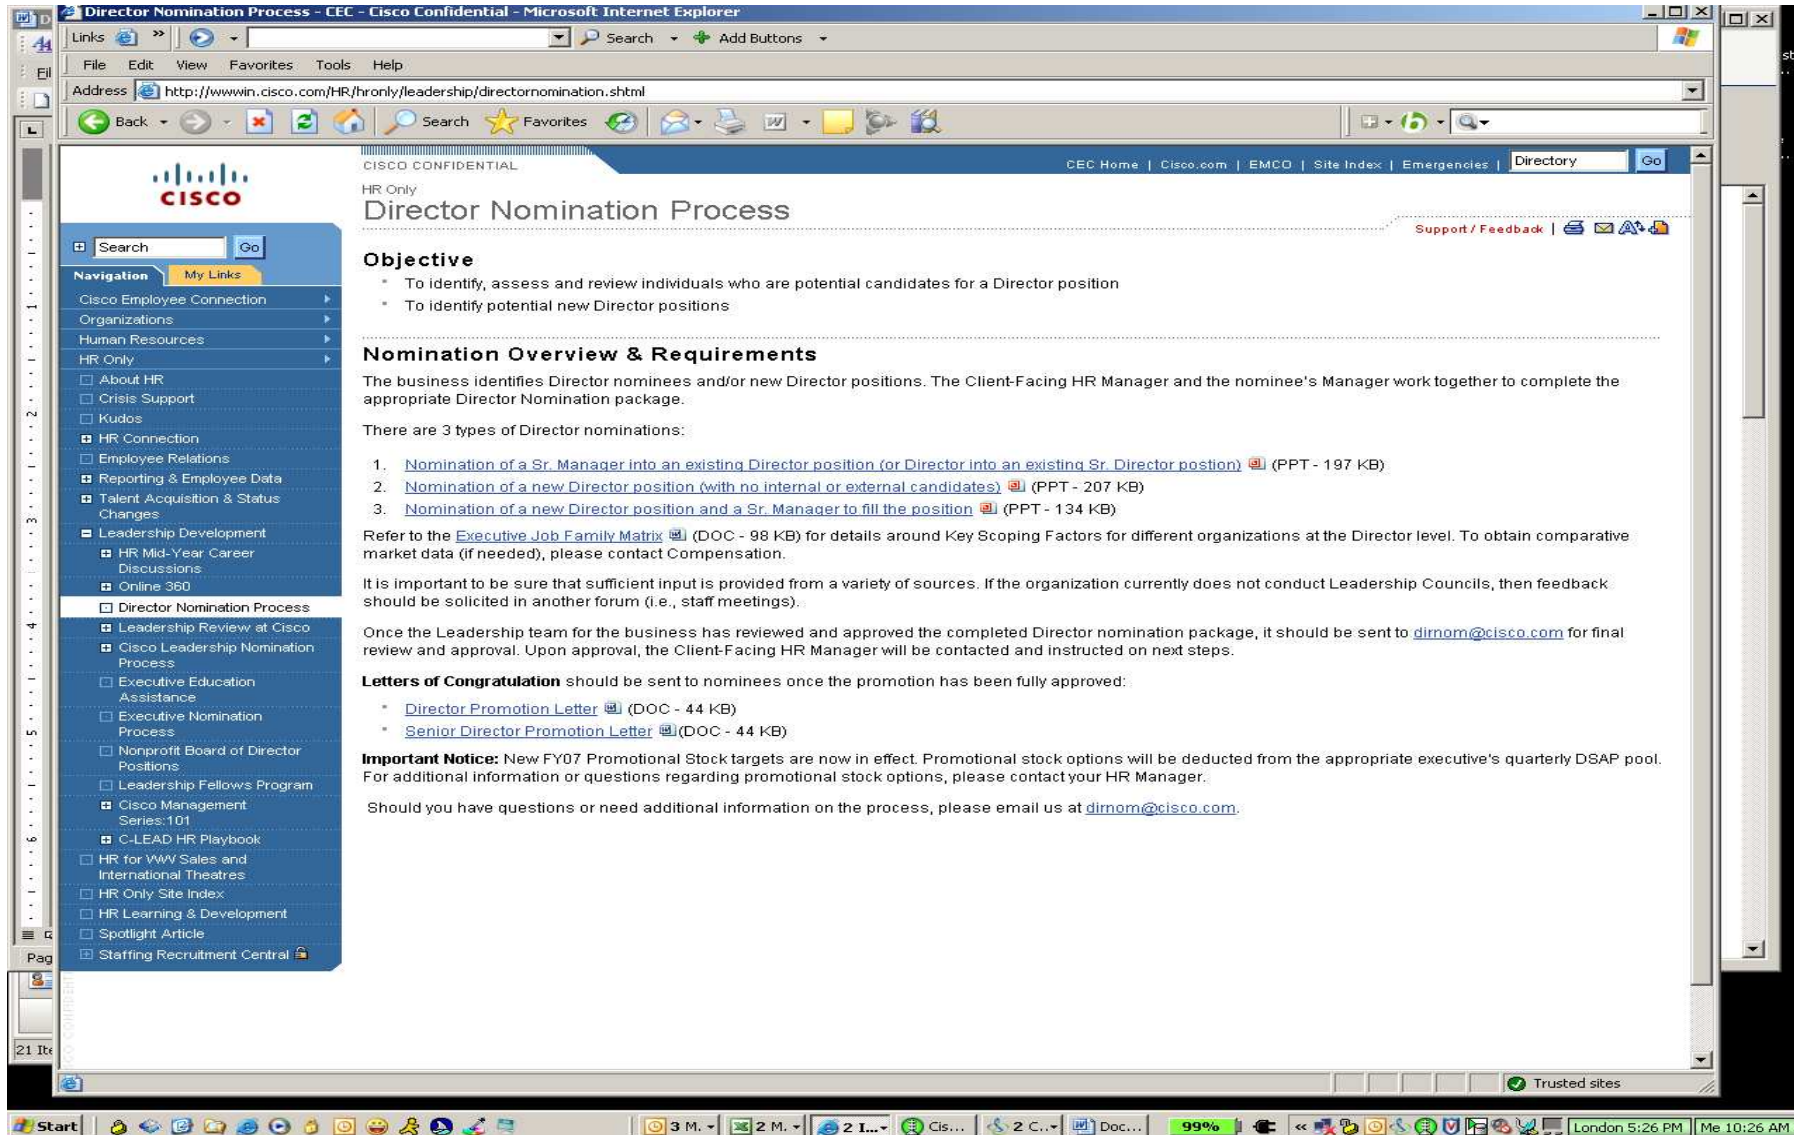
Director Nomination Process - CEC - Cisco Confidential - Microsoft Internet Explorer

Links » Search Add Buttons

File Edit View Favorites Tools Help

Address http://wwwin.cisco.com/HR/hronly/leadership/directornomination.shtml

Back Search Favorites

CISCO

CISCO CONFIDENTIAL

CEC Home | Cisco.com | EMCO | Site Index | Emergencies | Directory Go

HR Only

Director Nomination Process

Support / Feedback

Search Go

Navigation My Links

Cisco Employee Connection
Organizations
Human Resources
HR Only
About HR
Crisis Support
Kudos
HR Connection
Employee Relations
Reporting & Employee Data
Talent Acquisition & Status Changes
Leadership Development
HR Mid-Year Career Discussions
Online 360
Director Nomination Process
Leadership Review at Cisco
Cisco Leadership Nomination Process
Executive Education Assistance
Executive Nomination Process
Nonprofit Board of Director Positions
Leadership Fellows Program
Cisco Management Series:101
C-LEAD HR Playbook
HR for WW Sales and International Theatres
HR Only Site Index
HR Learning & Development
Spotlight Article
Staffing Recruitment Central

Objective

To identify, assess and review individuals who are potential candidates for a Director position

To identify potential new Director positions

Nomination Overview & Requirements

The business identifies Director nominees and/or new Director positions. The Client-Facing HR Manager and the nominee's Manager work together to complete the appropriate Director Nomination package.

There are 3 types of Director nominations:

1. Nomination of a Sr. Manager into an existing Director position (or Director into an existing Sr. Director postion) (PPT - 197 KB)
2. Nomination of a new Director position (with no internal or external candidates) (PPT - 207 KB)
3. Nomination of a new Director position and a Sr. Manager to fill the position (PPT - 134 KB)

Refer to the Executive Job Family Matrix (DOC - 98 KB) for details around Key Scoping Factors for different organizations at the Director level. To obtain comparative market data (if needed), please contact Compensation.

It is important to be sure that sufficient input is provided from a variety of sources. If the organization currently does not conduct Leadership Councils, then feedback should be solicited in another forum (i.e., staff meetings).

Once the Leadership team for the business has reviewed and approved the completed Director nomination package, it should be sent to dirnom@cisco.com for final review and approval. Upon approval, the Client-Facing HR Manager will be contacted and instructed on next steps.

Letters of Congratulation should be sent to nominees once the promotion has been fully approved:

Director Promotion Letter (DOC - 44 KB)

Senior Director Promotion Letter (DOC - 44 KB)

Important Notice: New FY07 Promotional Stock targets are now in effect. Promotional stock options will be deducted from the appropriate executive's quarterly DSAP pool. For additional information or questions regarding promotional stock options, please contact your HR Manager.

Should you have questions or need additional information on the process, please email us at dirnom@cisco.com.

Trusted sites

Start 3 M. 2 M. 2 I... Cis... 2 C... Doc... 99% London 5:26 PM Me 10:26 AM